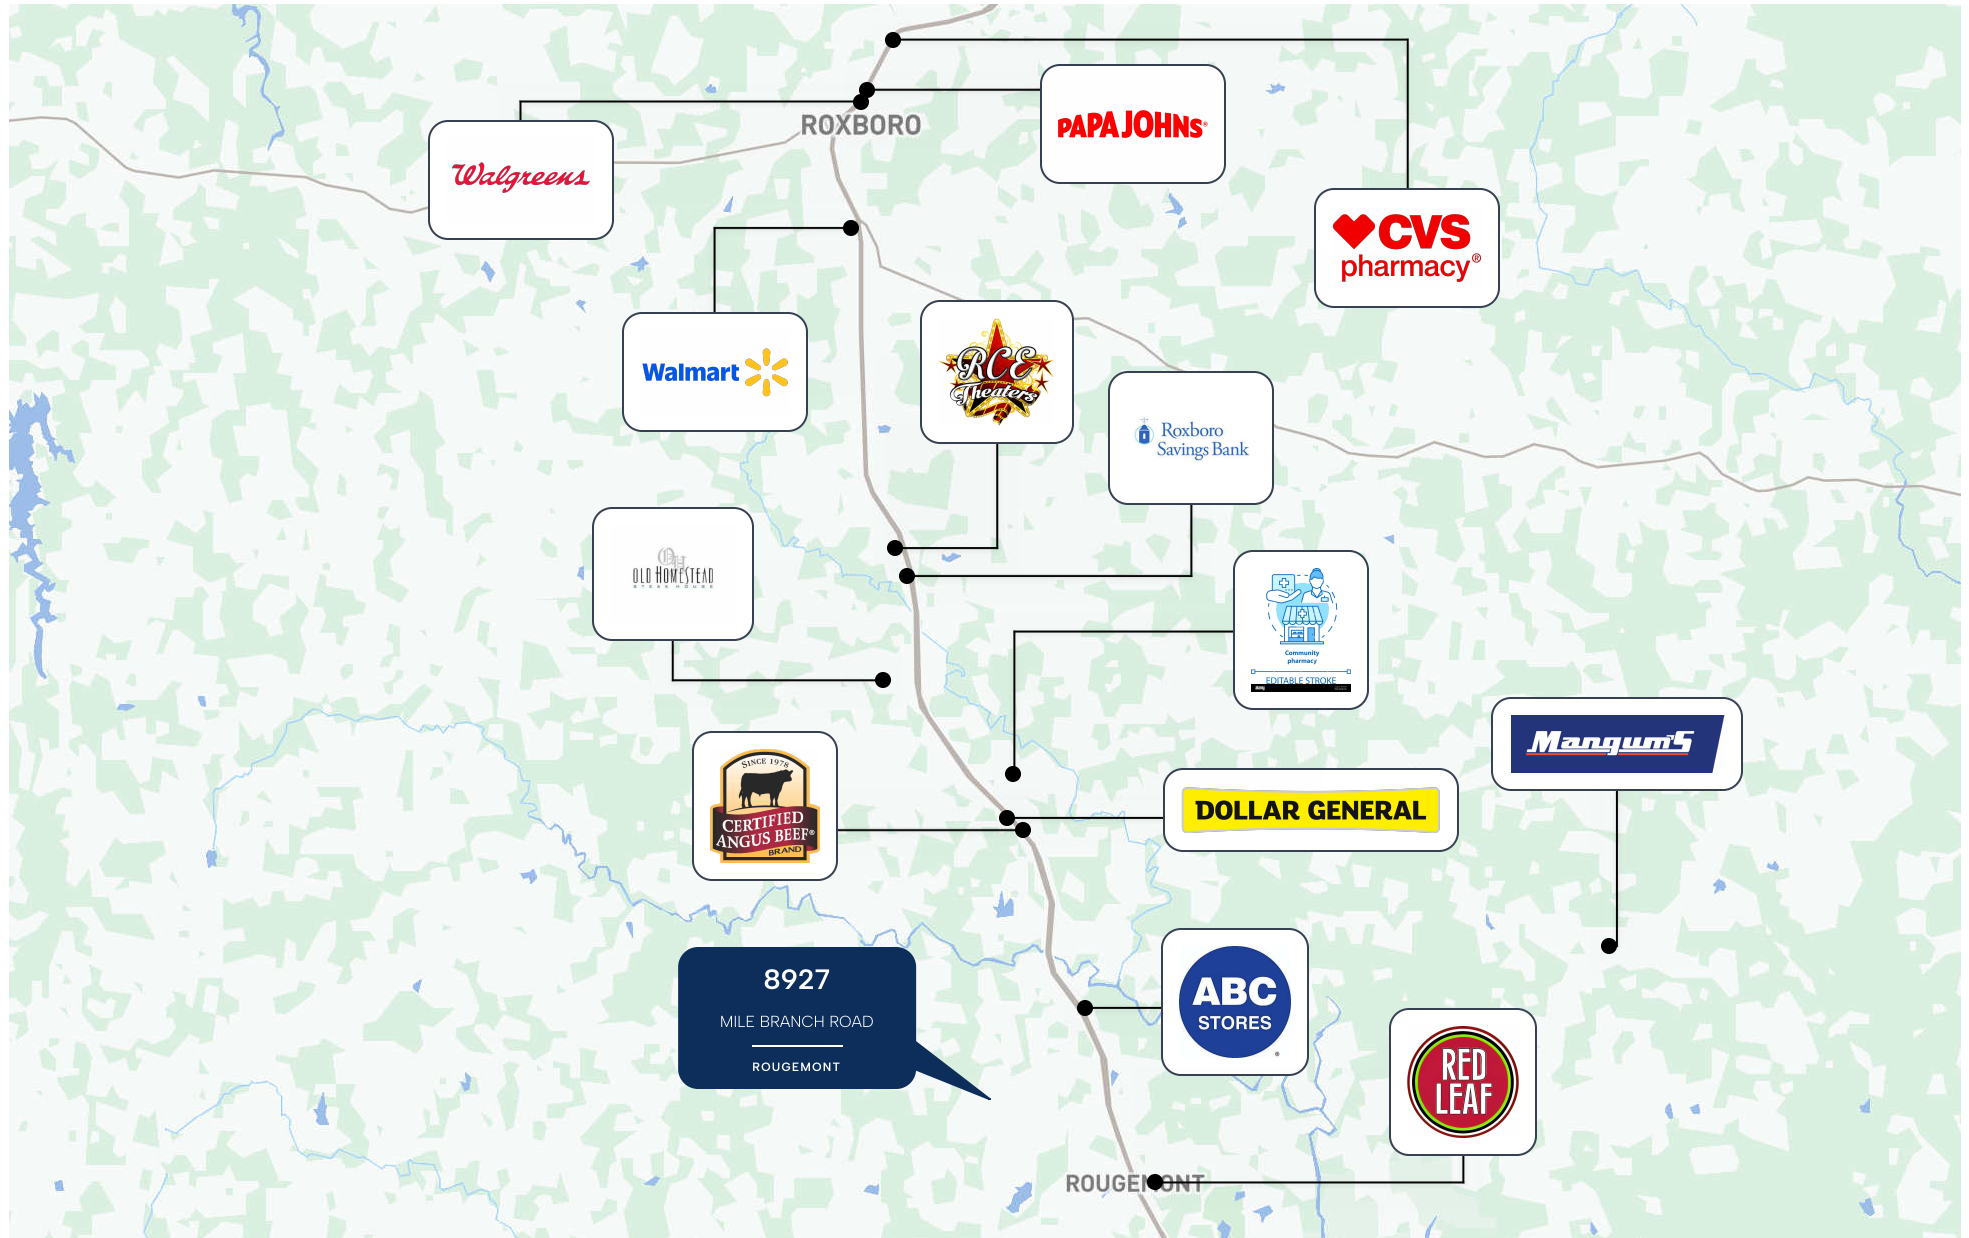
ROXBORO

Walgreens

PAPA JOHNS

CVS pharmacy

Walmart

RCE Theaters

Roxboro Savings Bank

OLD HOMESTEAD

Community pharmacy

EDITABLE STROKE

Mangum's

SINCE 1978 CERTIFIED ANGUS BEEF BRAND

DOLLAR GENERAL

8927

MILE BRANCH ROAD

ROUGEMONT

ABC STORES

RED LEAF

ROUGEMONT